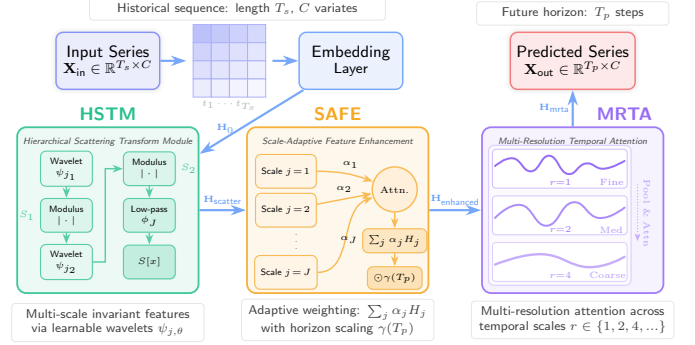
Historical sequence: length $T_s$, $C$ variates

Input Series
$\mathbf{X}_{\text{in}} \in \mathbb{R}^{T_s \times C}$

$t_1 \cdots t_{T_s}$

Embedding
Layer

Future horizon: $T_p$ steps

Predicted Series
$\mathbf{X}_{\text{out}} \in \mathbb{R}^{T_p \times C}$

$\mathbf{H}_{\text{mrta}}$

HSTM

$\mathbf{H}_0$

SAFE

MRTA

Hierarchical Scattering Transform Module

Wavelet
$\psi_{j_1}$

Modulus
$|\cdot|$

Wavelet
$\psi_{j_2}$

$S_1$

Modulus
$|\cdot|$

Low-pass
$\phi_J$

$S[x]$

$S_2$

$\mathbf{H}_{\text{scatter}}$

Scale-Adaptive Feature Enhancement

Scale $j=1$

Scale $j=2$

Scale $j=J$

$\alpha_1$

$\alpha_2$

$\alpha_J$

Attn.

$\sum_j \alpha_j H_j$

$\odot\gamma(T_p)$

$\mathbf{H}_{\text{enhanced}}$

Multi-Resolution Temporal Attention

$r=1$ Fine

$r=2$ Med

$r=4$ Coarse

Pool & Attn

Multi-scale invariant features via learnable wavelets $\psi_{j,\theta}$

Adaptive weighting: $\sum_j \alpha_j H_j$ with horizon scaling $\gamma(T_p)$

Multi-resolution attention across temporal scales $r \in \{1, 2, 4, \ldots\}$